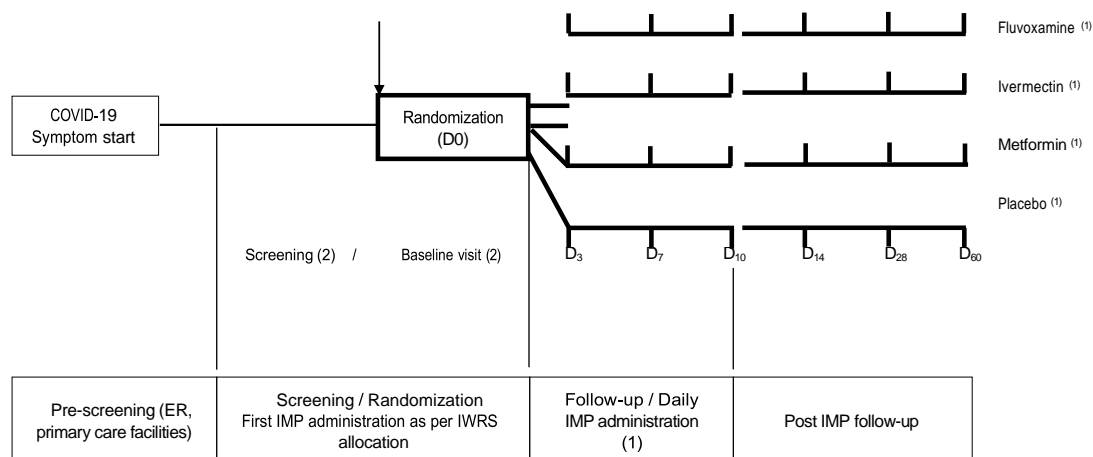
Fluvoxamine $^{(1)}$

Ivermectin $^{(1)}$

COVID-19
Symptom start

Randomization
(D0)

Metformin $^{(1)}$

Placebo $^{(1)}$

Screening (2) / Baseline visit (2)

$D_3$ $D_7$ $D_{10}$ $D_{14}$ $D_{28}$ $D_{60}$

| Pre-screening (ER, primary care facilities) | Screening / Randomization First IMP administration as per IWRS allocation | Follow-up / Daily IMP administration (1) | Post IMP follow-up |
|---|---|---|---|